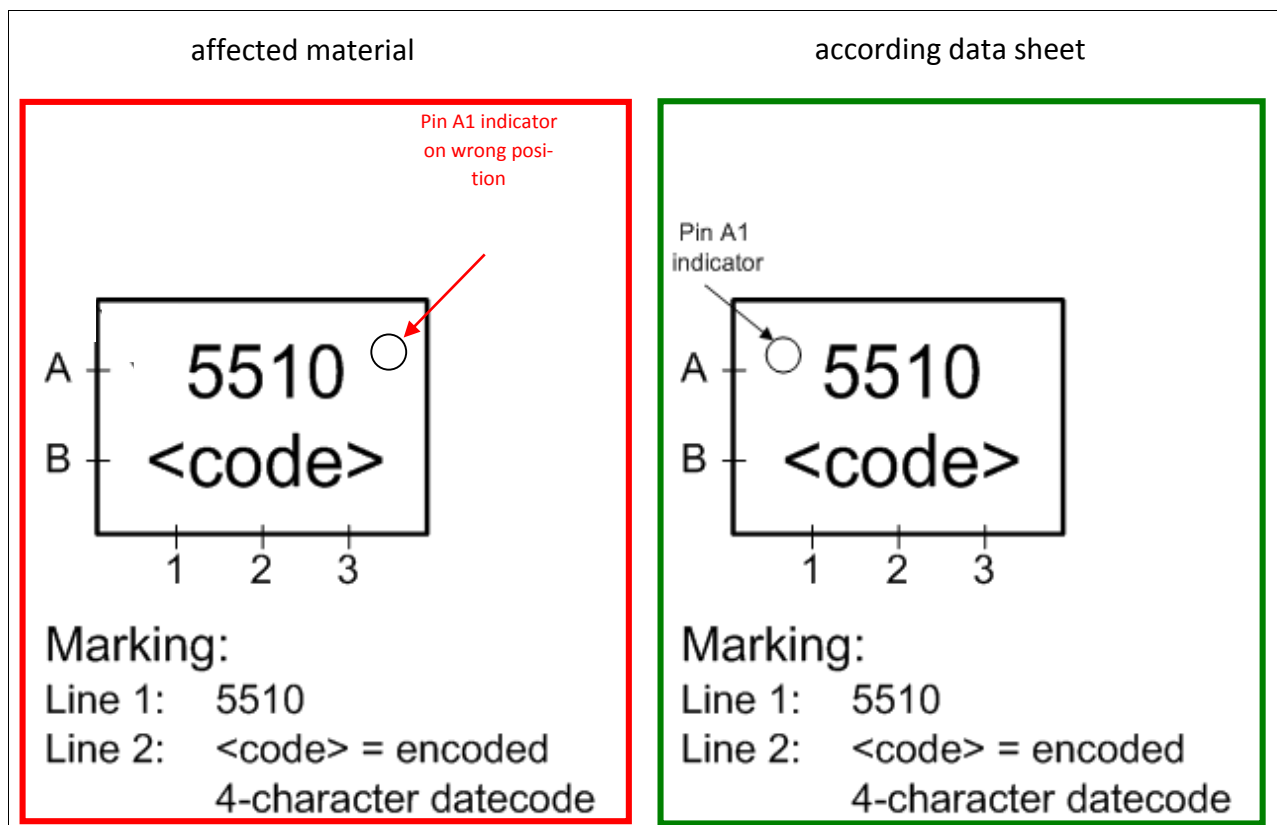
affected material

Pin A1 indicator on wrong position

A
B
5510
<code>
1 2 3

Marking:
Line 1: 5510
Line 2: <code> = encoded 4-character datecode

according data sheet

Pin A1 indicator

A
B
5510
<code>
1 2 3

Marking:
Line 1: 5510
Line 2: <code> = encoded 4-character datecode